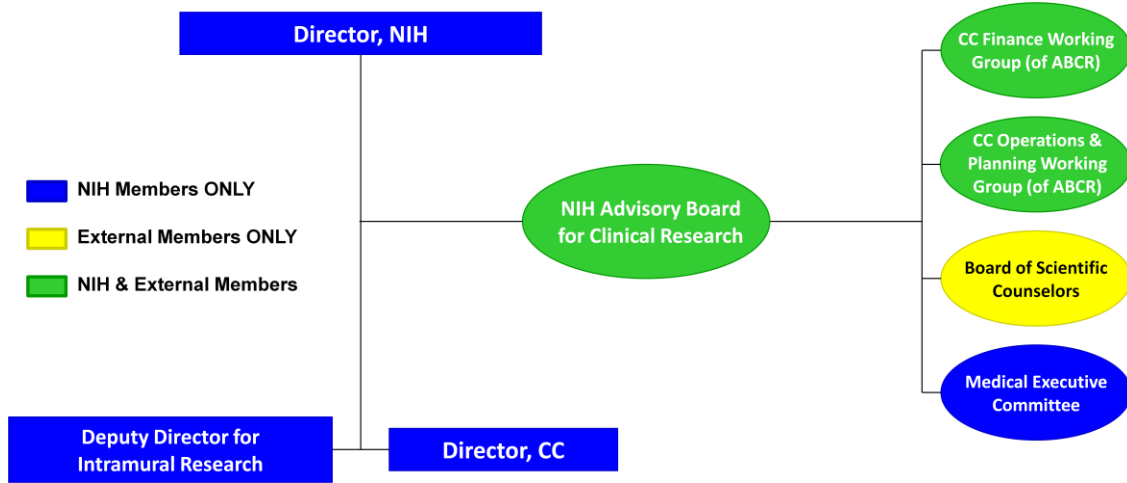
Director, NIH

NIH Members ONLY

External Members ONLY

NIH & External Members

NIH Advisory Board for Clinical Research

CC Finance Working Group (of ABCR)

CC Operations & Planning Working Group (of ABCR)

Board of Scientific Counselors

Medical Executive Committee

Deputy Director for Intramural Research

Director, CC